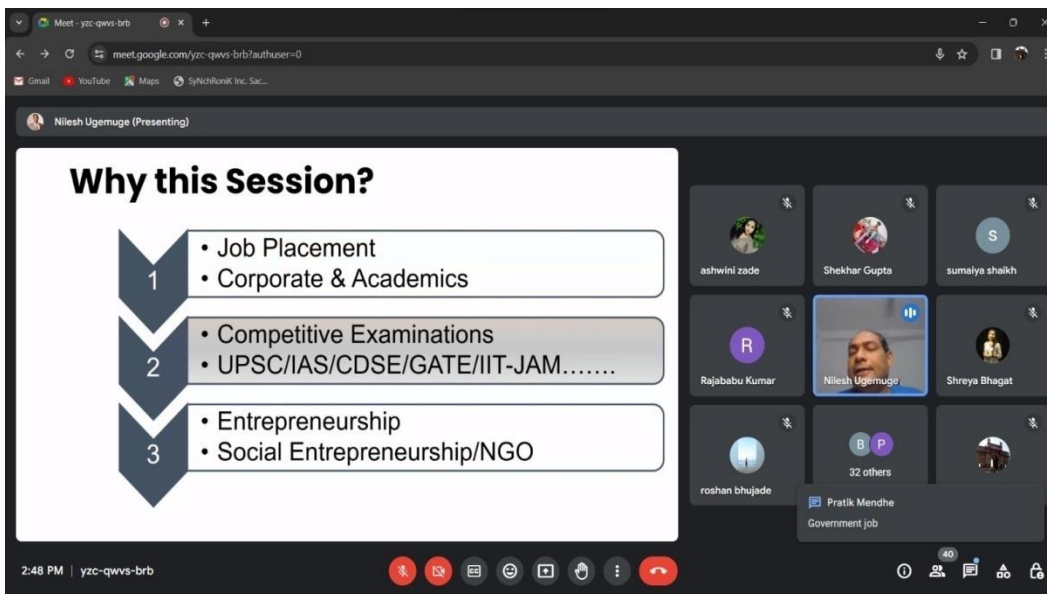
Meet - yzc-qwvs-brb
meet.google.com/yzc-qwvs-brb?authuser=0
Gmail YouTube Maps SyNchRoniK Inc. Sac...

Nilesh Ugemuge (Presenting)

Why this Session?

1
• Job Placement
• Corporate & Academics

2
• Competitive Examinations
• UPSC/IAS/CDSE/GATE/IIT-JAM…….

3
• Entrepreneurship
• Social Entrepreneurship/NGO

ashwini zade
Shekhar Gupta
S
sumaiya shaikh
R
Rajababu Kumar
Nilesh Ugemuge
Shreya Bhagat
roshan bhujade
B P
32 others

Pratik Mendhe
Government job

2:48 PM | yzc-qwvs-brb

40